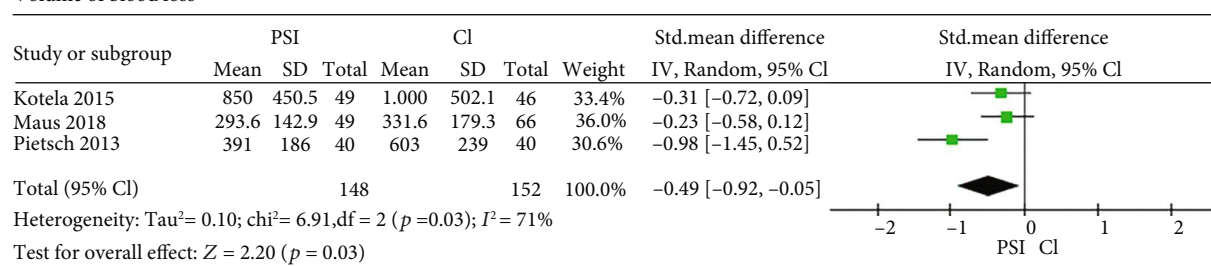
Volume of blood loss

| Study or subgroup | PSI Mean | PSI SD | PSI Total | Cl Mean | Cl SD | Cl Total | Weight | Std.mean difference IV, Random, 95% Cl |
|---|---|---|---|---|---|---|---|---|
| Kotela 2015 | 850 | 450.5 | 49 | 1.000 | 502.1 | 46 | 33.4% | −0.31 [−0.72, 0.09] |
| Maus 2018 | 293.6 | 142.9 | 49 | 331.6 | 179.3 | 66 | 36.0% | −0.23 [−0.58, 0.12] |
| Pietsch 2013 | 391 | 186 | 40 | 603 | 239 | 40 | 30.6% | −0.98 [−1.45, 0.52] |
| Total (95% Cl) | | | 148 | | | 152 | 100.0% | −0.49 [−0.92, −0.05] |

Heterogeneity: Tau$^2$= 0.10; chi$^2$= 6.91,df = 2 ($p$ =0.03); $I^2$ = 71%

Test for overall effect: $Z$ = 2.20 ($p$ = 0.03)

Std.mean difference
IV, Random, 95% Cl

−2 −1 0 1 2
PSI Cl